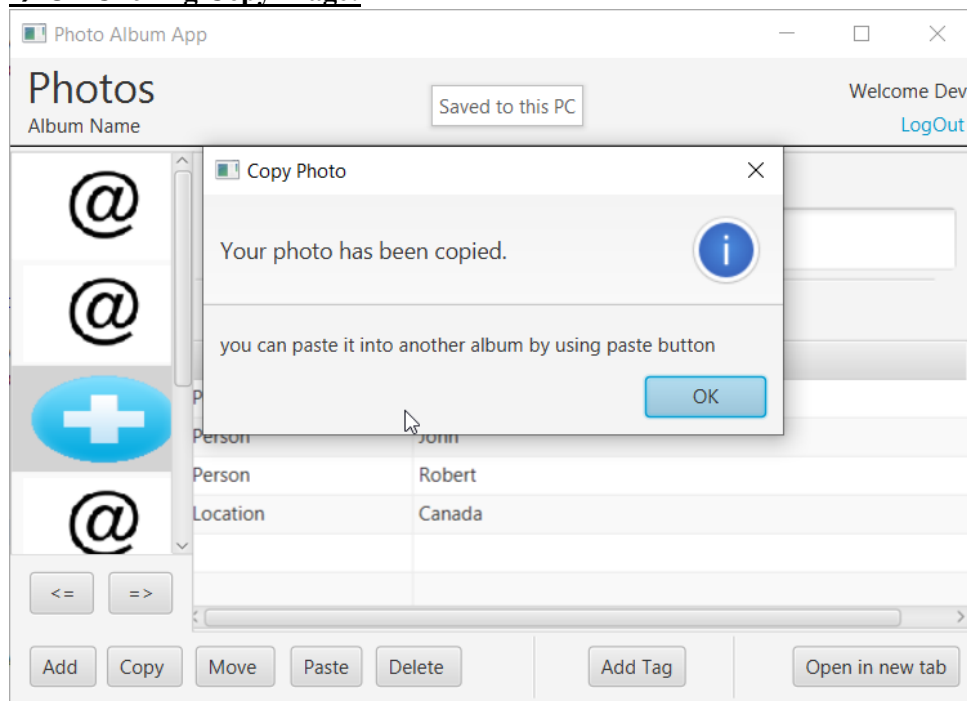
Photo Album App

Photos
Album Name

Saved to this PC

Welcome Dev
LogOut

Copy Photo

Your photo has been copied.

you can paste it into another album by using paste button

OK

| P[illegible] | |
|---|---|
| Person | John |
| Person | Robert |
| Location | Canada |

<=
=>

Add
Copy
Move
Paste
Delete
Add Tag
Open in new tab